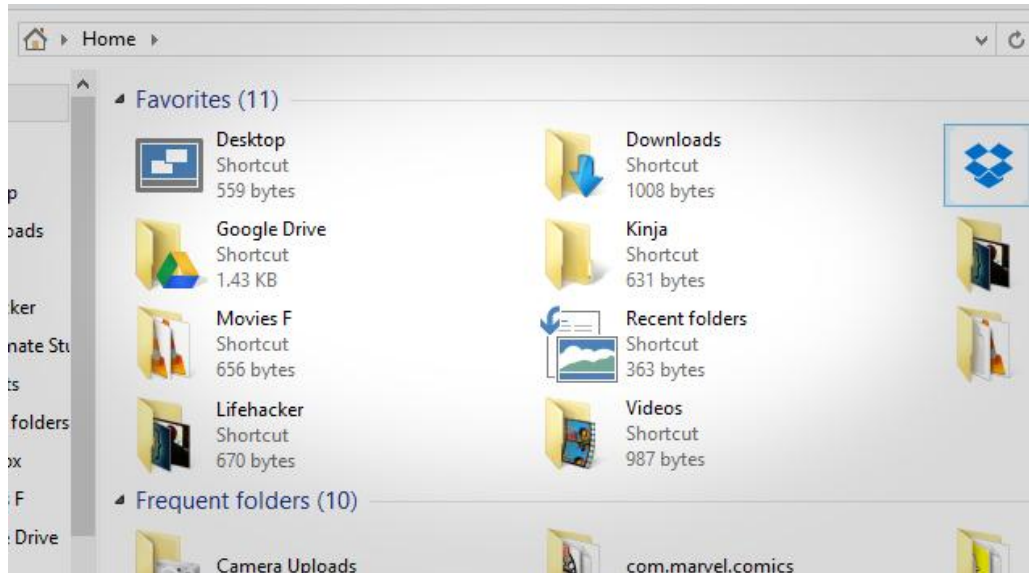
Home

p
oads
ker
nate St
ts
folders
x
F
Drive

Favorites (11)

Desktop
Shortcut
559 bytes

Downloads
Shortcut
1008 bytes

Google Drive
Shortcut
1.43 KB

Kinja
Shortcut
631 bytes

Movies F
Shortcut
656 bytes

Recent folders
Shortcut
363 bytes

Lifehacker
Shortcut
670 bytes

Videos
Shortcut
987 bytes

Frequent folders (10)

Camera Uploads

com.marvel.comics